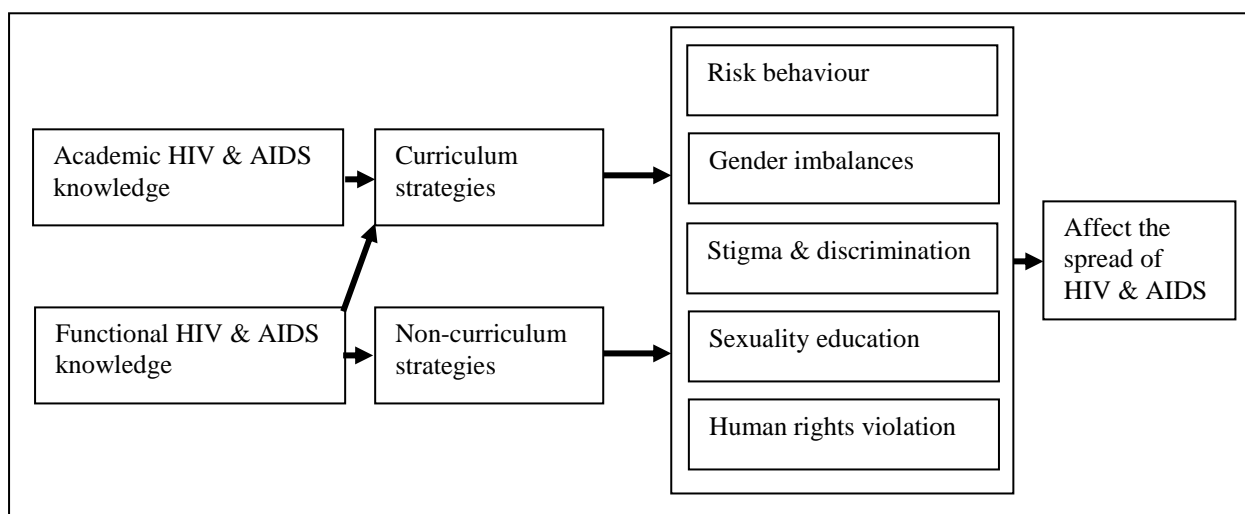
Academic HIV & AIDS knowledge

Functional HIV & AIDS knowledge

Curriculum strategies

Non-curriculum strategies

Risk behaviour

Gender imbalances

Stigma & discrimination

Sexuality education

Human rights violation

Affect the spread of HIV & AIDS